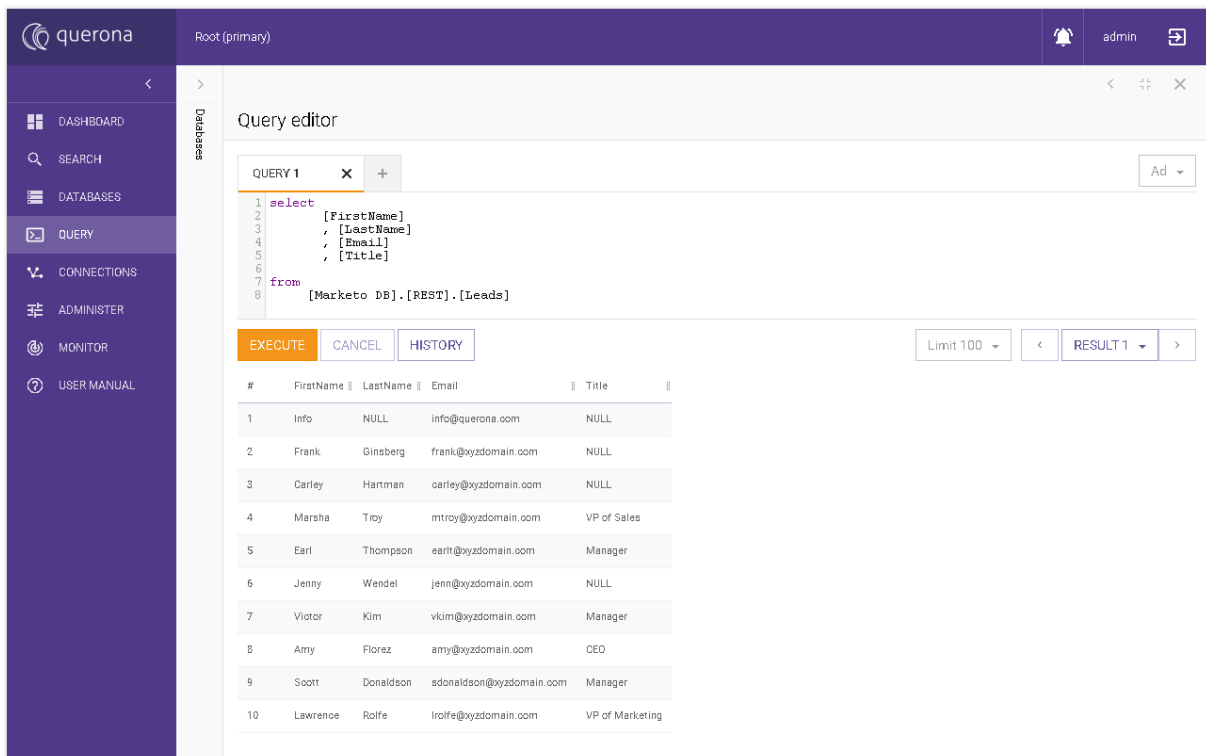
querona

Root (primary)

admin

DASHBOARD
SEARCH
DATABASES
QUERY
CONNECTIONS
ADMINISTER
MONITOR
USER MANUAL

Databases

Query editor

QUERY 1 ✕ +

Ad

1 select
2 [FirstName]
3 , [LastName]
4 , [Email]
5 , [Title]
6
7 from
8 [Marketo DB].[REST].[Leads]

EXECUTE CANCEL HISTORY

Limit 100 ‹ RESULT 1 ›

| # | FirstName | LastName | Email | Title |
|---|---|---|---|---|
| 1 | Info | NULL | info@querona.com | NULL |
| 2 | Frank | Ginsberg | frank@xyzdomain.com | NULL |
| 3 | Carley | Hartman | carley@xyzdomain.com | NULL |
| 4 | Marsha | Troy | mtroy@xyzdomain.com | VP of Sales |
| 5 | Earl | Thompson | earlt@xyzdomain.com | Manager |
| 6 | Jenny | Wendel | jenn@xyzdomain.com | NULL |
| 7 | Victor | Kim | vkim@xyzdomain.com | Manager |
| 8 | Amy | Florez | amy@xyzdomain.com | CEO |
| 9 | Scott | Donaldson | sdonaldson@xyzdomain.com | Manager |
| 10 | Lawrence | Rolfe | lrolfe@xyzdomain.com | VP of Marketing |